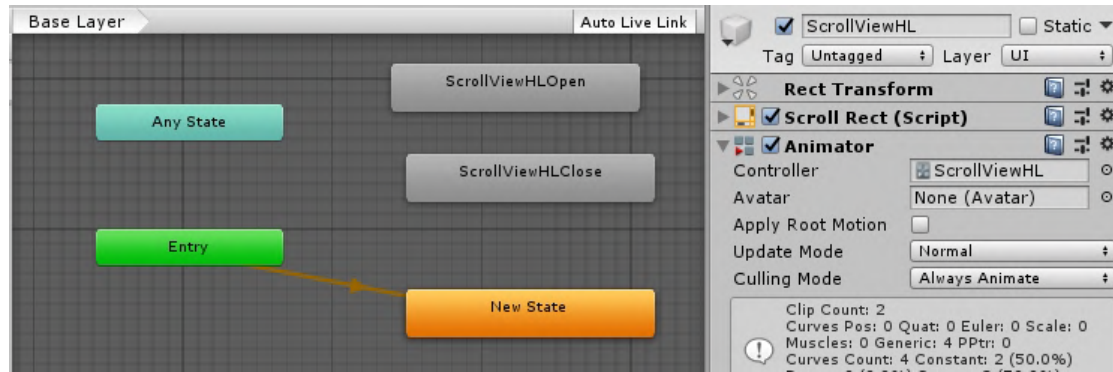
Base Layer

Auto Live Link

ScrollViewHLOpen

Any State

ScrollViewHLClose

Entry

New State

ScrollViewHL

Static

Tag Untagged

Layer UI

Rect Transform

Scroll Rect (Script)

Animator

Controller ScrollViewHL

Avatar None (Avatar)

Apply Root Motion

Update Mode Normal

Culling Mode Always Animate

Clip Count: 2
Curves Pos: 0 Quat: 0 Euler: 0 Scale: 0
Muscles: 0 Generic: 4 PPtr: 0
Curves Count: 4 Constant: 2 (50.0%)
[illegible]